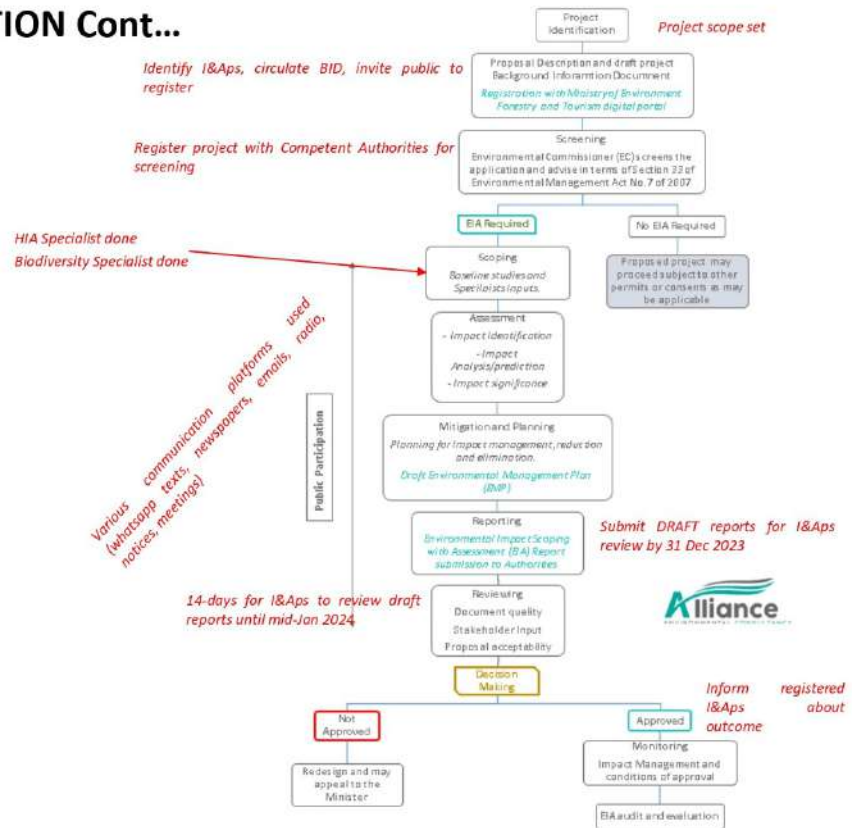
TION Cont...

Project Identification

Project scope set

Identify I&Aps, circulate BID, invite public to register

Proposal Description and draft project Background Inforamtion Document

Registration with Ministry of Environment Forestry and Tourism digital portal

Register project with Competent Authorities for screening

Screening
Environmental Commissioner (EC) screens the application and advise in terms of Section 33 of Environmental Management Act No. 7 of 2007

EIA Required

No EIA Required

HIA Specialist done
Biodiversity Specialist done

Scoping
Baseline studies and Specilaists inputs.

Proposed project may proceed subject to other permits or consents as may be applicable

Assessment
- Impact identification
- Impact Analysis/prediction
- Impact significance

Various communication platforms used (whatsapp texts, newspapers, emails, radio, notices, meetings)

Public Participation

Mitigation and Planning
Planning for impact management, reduction and elimination.
Draft Environmental Management Plan (EMP)

Reporting
Environmental Impact Scoping with Assessment (EA) Report submission to Authorities

Submit DRAFT reports for I&Aps review by 31 Dec 2023

14-days for I&Aps to review draft reports until mid-Jan 2024

Reviewing
Document quality
Stakeholder input
Proposal acceptability

Alliance

Decision Making

Inform registered I&Aps about outcome

Not Approved

Approved

Monitoring
Impact Management and conditions of approval

Redesign and may appeal to the Minister

EIA audit and evaluation